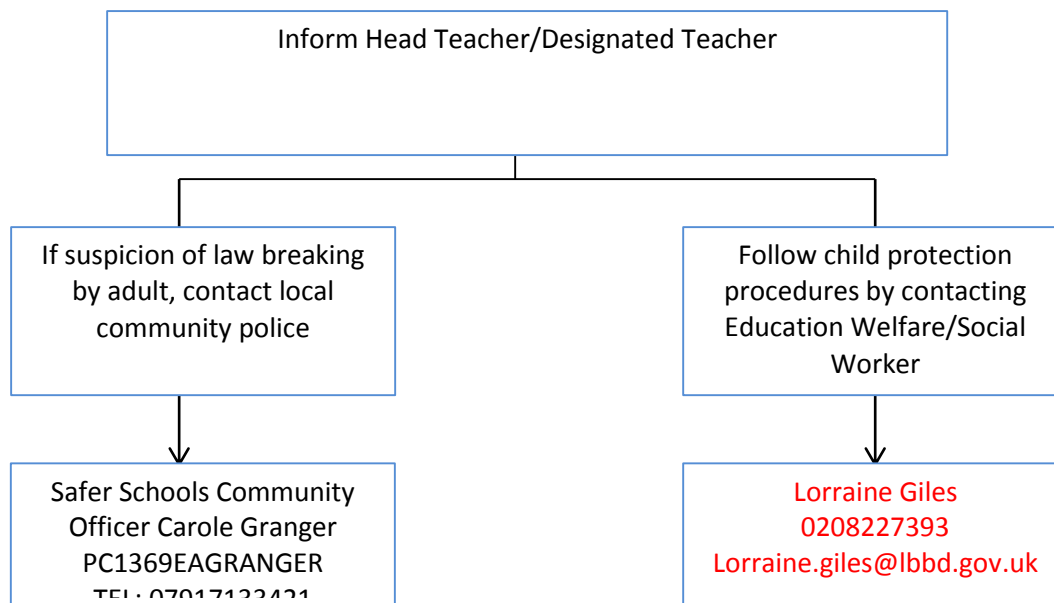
Inform Head Teacher/Designated Teacher

If suspicion of law breaking by adult, contact local community police

Follow child protection procedures by contacting Education Welfare/Social Worker

Safer Schools Community Officer Carole Granger PC1369EAGRANGER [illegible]

Lorraine Giles
0208227393
Lorraine.giles@lbbd.gov.uk